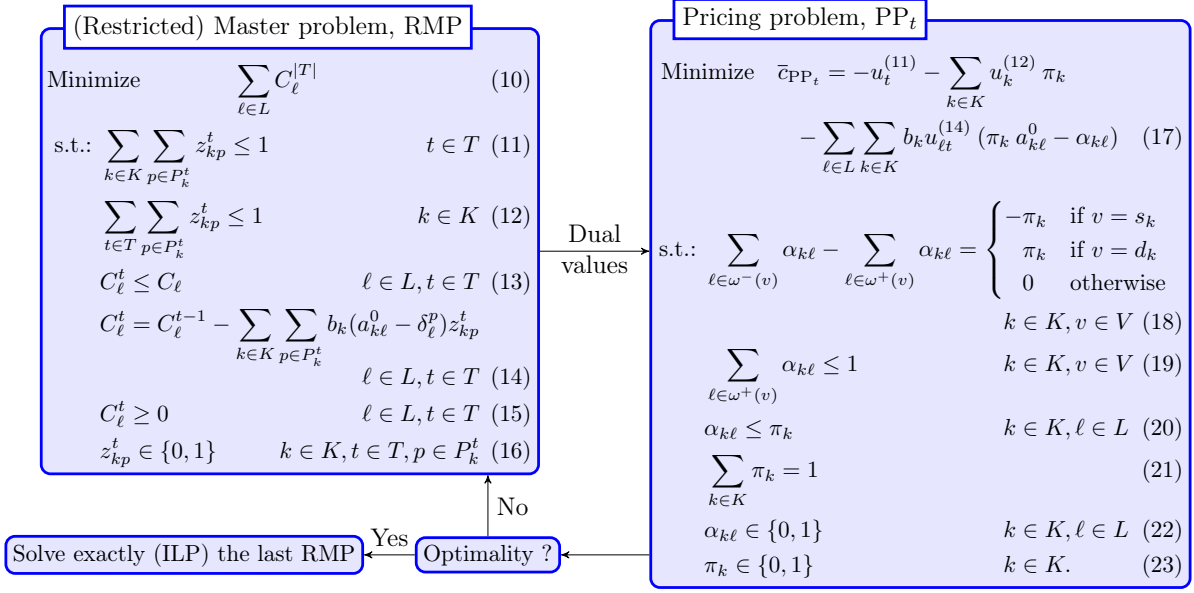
(Restricted) Master problem, RMP

Minimize $\sum_{\ell \in L} C_\ell^{|T|}$ (10)

s.t.: $\sum_{k \in K} \sum_{p \in P_k^t} z_{kp}^t \leq 1$ $t \in T$ (11)

$\sum_{t \in T} \sum_{p \in P_k^t} z_{kp}^t \leq 1$ $k \in K$ (12)

$C_\ell^t \leq C_\ell$ $\ell \in L, t \in T$ (13)

$C_\ell^t = C_\ell^{t-1} - \sum_{k \in K} \sum_{p \in P_k^t} b_k (a_{k\ell}^0 - \delta_\ell^p) z_{kp}^t$

$\ell \in L, t \in T$ (14)

$C_\ell^t \geq 0$ $\ell \in L, t \in T$ (15)

$z_{kp}^t \in \{0,1\}$ $k \in K, t \in T, p \in P_k^t$ (16)

Dual values

Pricing problem, $\text{PP}_t$

Minimize $\bar{c}_{\text{PP}_t} = -u_t^{(11)} - \sum_{k \in K} u_k^{(12)} \pi_k$

$- \sum_{\ell \in L} \sum_{k \in K} b_k u_{\ell t}^{(14)} (\pi_k a_{k\ell}^0 - \alpha_{k\ell})$ (17)

s.t.: $\sum_{\ell \in \omega^-(v)} \alpha_{k\ell} - \sum_{\ell \in \omega^+(v)} \alpha_{k\ell} = \begin{cases} -\pi_k & \text{if } v = s_k \\ \pi_k & \text{if } v = d_k \\ 0 & \text{otherwise} \end{cases}$

$k \in K, v \in V$ (18)

$\sum_{\ell \in \omega^+(v)} \alpha_{k\ell} \leq 1$ $k \in K, v \in V$ (19)

$\alpha_{k\ell} \leq \pi_k$ $k \in K, \ell \in L$ (20)

$\sum_{k \in K} \pi_k = 1$ (21)

$\alpha_{k\ell} \in \{0,1\}$ $k \in K, \ell \in L$ (22)

$\pi_k \in \{0,1\}$ $k \in K.$ (23)

No

Yes

Optimality ?

Solve exactly (ILP) the last RMP